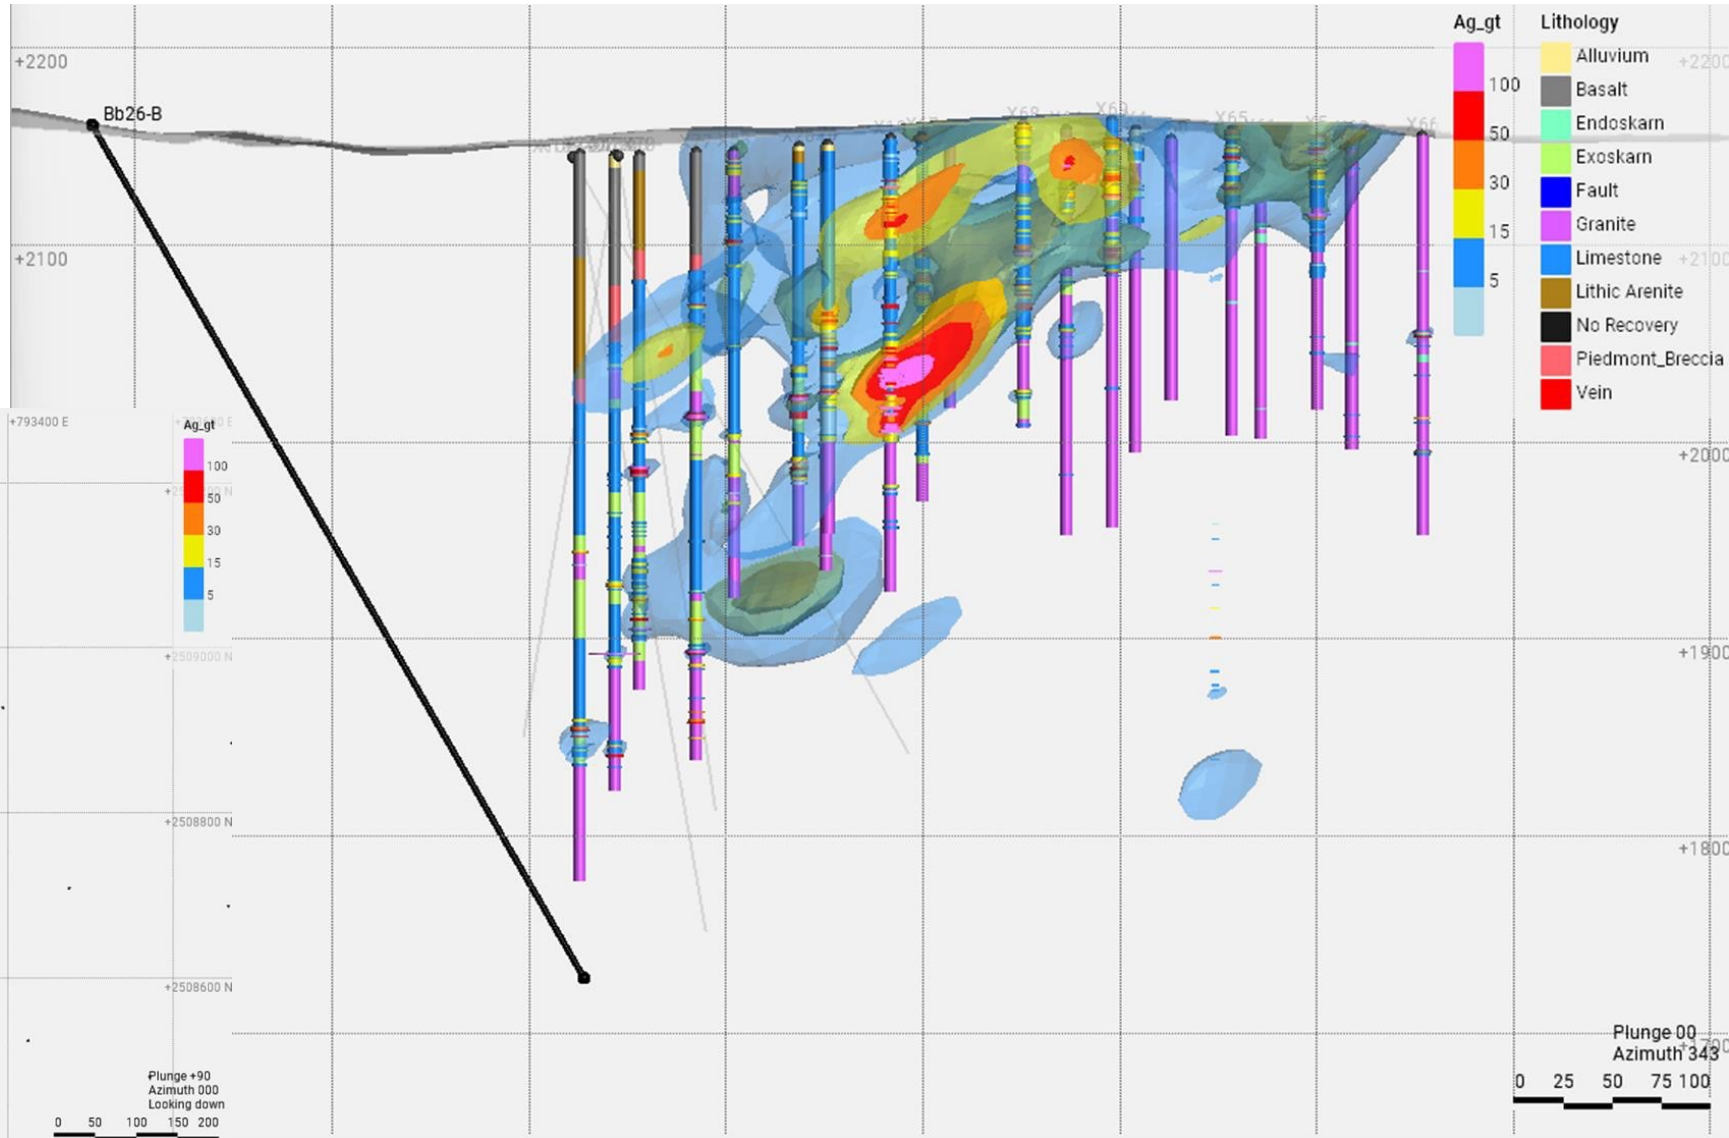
+2200

Bb26-B

+2100

+2000

+1900

+1800

Ag_gt
100
50
30
15
5

Lithology
Alluvium
Basalt
Endoskarn
Exoskarn
Fault
Granite
Limestone
Lithic Arenite
No Recovery
Piedmont_Breccia
Vein

+793400 E

Ag_gt
100
50
30
15
5

+2509000 N
+2508800 N
+2508600 N

Plunge +90
Azimuth 000
Looking down

0 50 100 150 200

Plunge 00
Azimuth 343

0 25 50 75 100